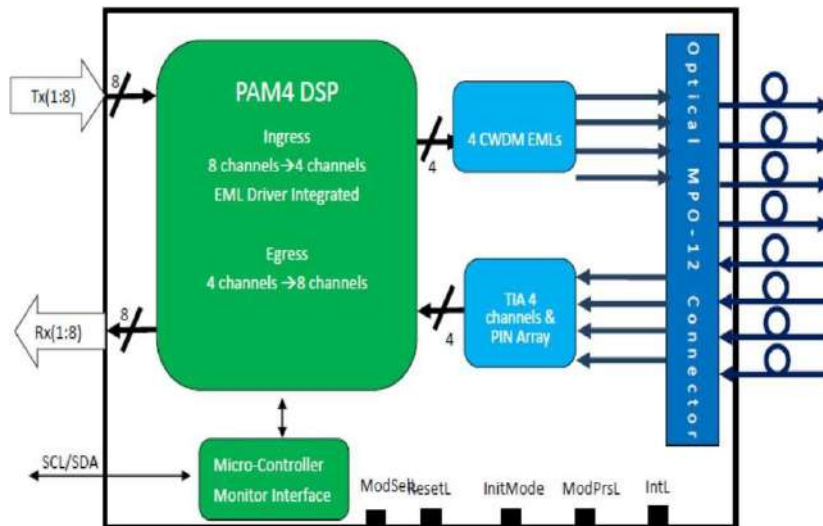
Tx(1:8)

8

PAM4 DSP

Ingress

8 channels→4 channels

EML Driver Integrated

Egress

4 channels →8 channels

4

4 CWDM EMLs

Optical MPO-12 Connector

8

Rx(1:8)

4

TIA 4 channels & PIN Array

SCL/SDA

Micro-Controller

Monitor Interface

ModSel

ResetL

InitMode

ModPrsL

IntL